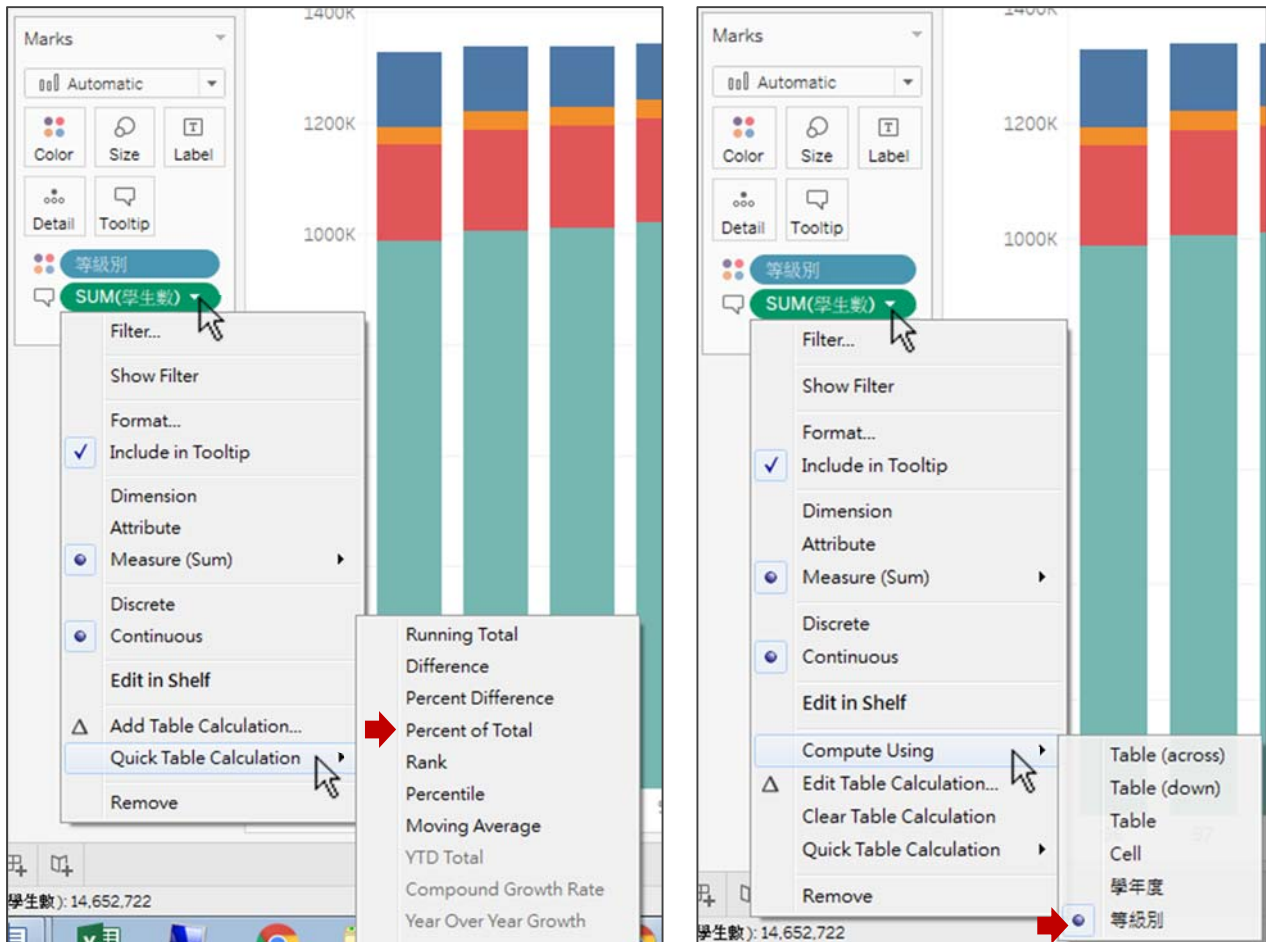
Marks

Automatic

Color Size Label

Detail Tooltip

等級別

SUM(學生數)

1400K

1200K

1000K

Filter...

Show Filter

Format...

Include in Tooltip

Dimension

Attribute

Measure (Sum)

Discrete

Continuous

Edit in Shelf

Add Table Calculation...

Quick Table Calculation

Remove

Running Total

Difference

Percent Difference

Percent of Total

Rank

Percentile

Moving Average

YTD Total

Compound Growth Rate

Year Over Year Growth

學生數): 14,652,722

Marks

Automatic

Color Size Label

Detail Tooltip

等級別

SUM(學生數)

1400K

1200K

1000K

Filter...

Show Filter

Format...

Include in Tooltip

Dimension

Attribute

Measure (Sum)

Discrete

Continuous

Edit in Shelf

Compute Using

Edit Table Calculation...

Clear Table Calculation

Quick Table Calculation

Remove

Table (across)

Table (down)

Table

Cell

學年度

等級別

97

學生數): 14,652,722